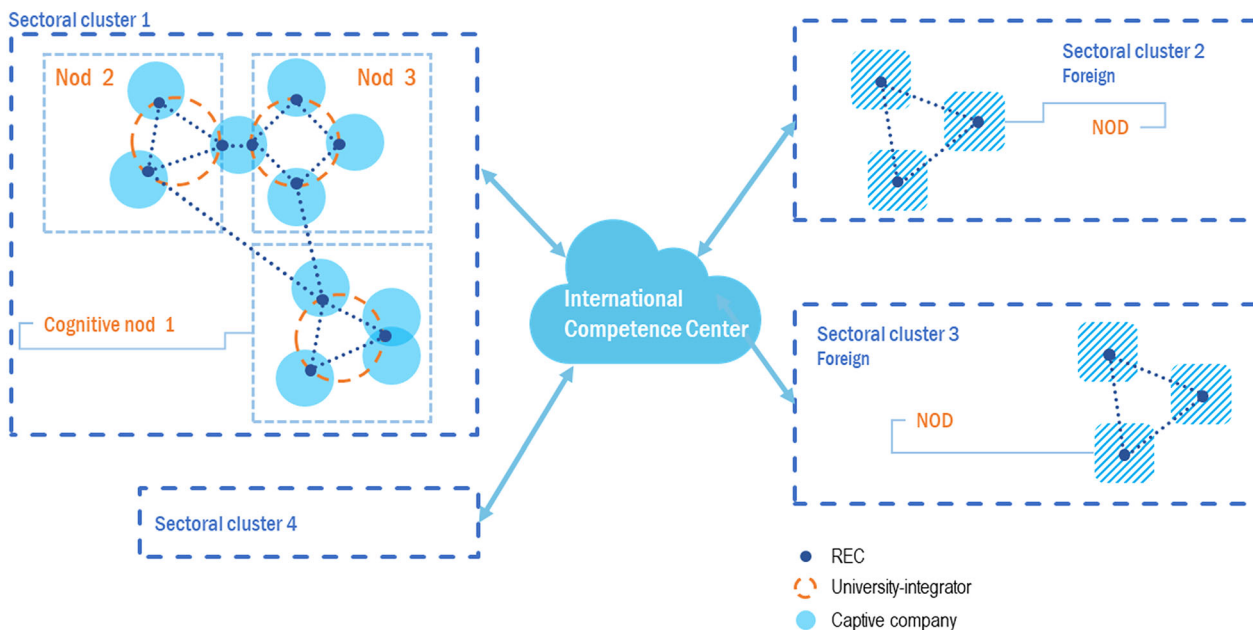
Sectoral cluster 1

Nod 2

Nod 3

Cognitive nod 1

International Competence Center

Sectoral cluster 2
Foreign

NOD

Sectoral cluster 3
Foreign

NOD

Sectoral cluster 4

REC
University-integrator
Captive company